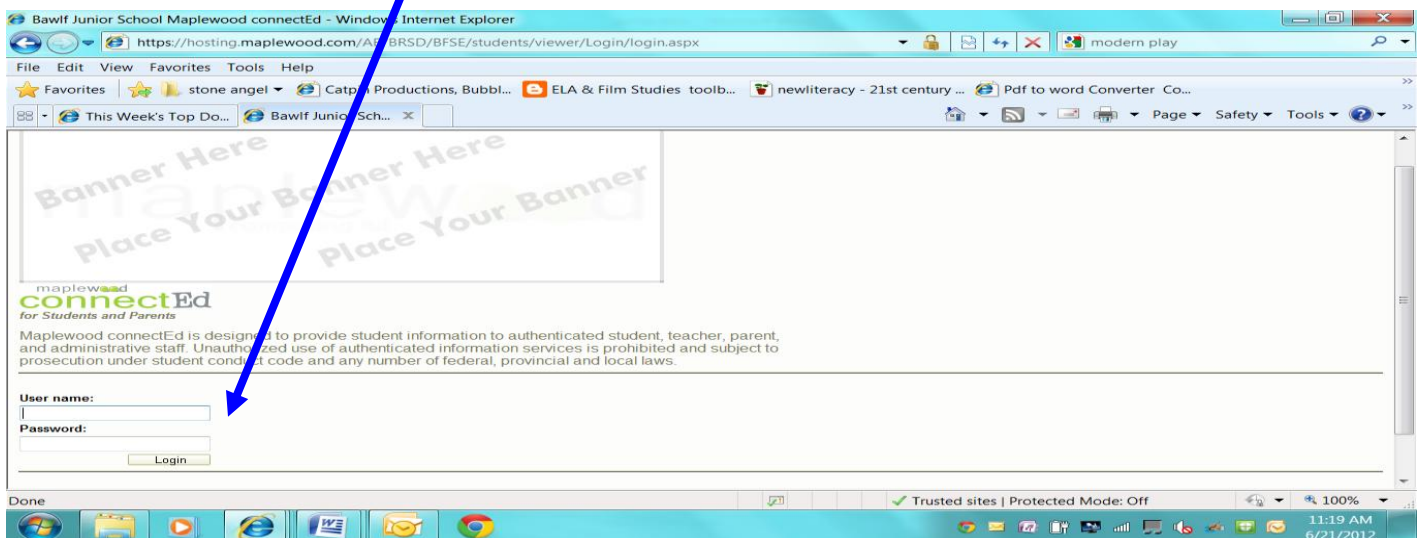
Bawlf Junior School Maplewood connectEd - Window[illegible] Internet Explorer

https://hosting.maplewood.com/A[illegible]BRSD/BFSE/students/viewer/Login/login.aspx

modern play

File Edit View Favorites Tools Help

Favorites | stone angel ▾ | Catp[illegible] Productions, Bubbl... | ELA & Film Studies toolb... | newliteracy - 21st century ... | Pdf to word Converter Co...

This Week's Top Do... | Bawlf Junio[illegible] Sch... ✕

Page ▾ Safety ▾ Tools ▾

Banner Here
Place Your Banner
Banner Here
Place Your Banner

maplewood
connectEd
for Students and Parents

Maplewood connectEd is designed to provide student information to authenticated student, teacher, parent, and administrative staff. Unauthorized use of authenticated information services is prohibited and subject to prosecution under student cond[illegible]ct code and any number of federal, provincial and local laws.

User name:

Password:

Login

Done

Trusted sites | Protected Mode: Off

100%

11:19 AM
6/21/2012